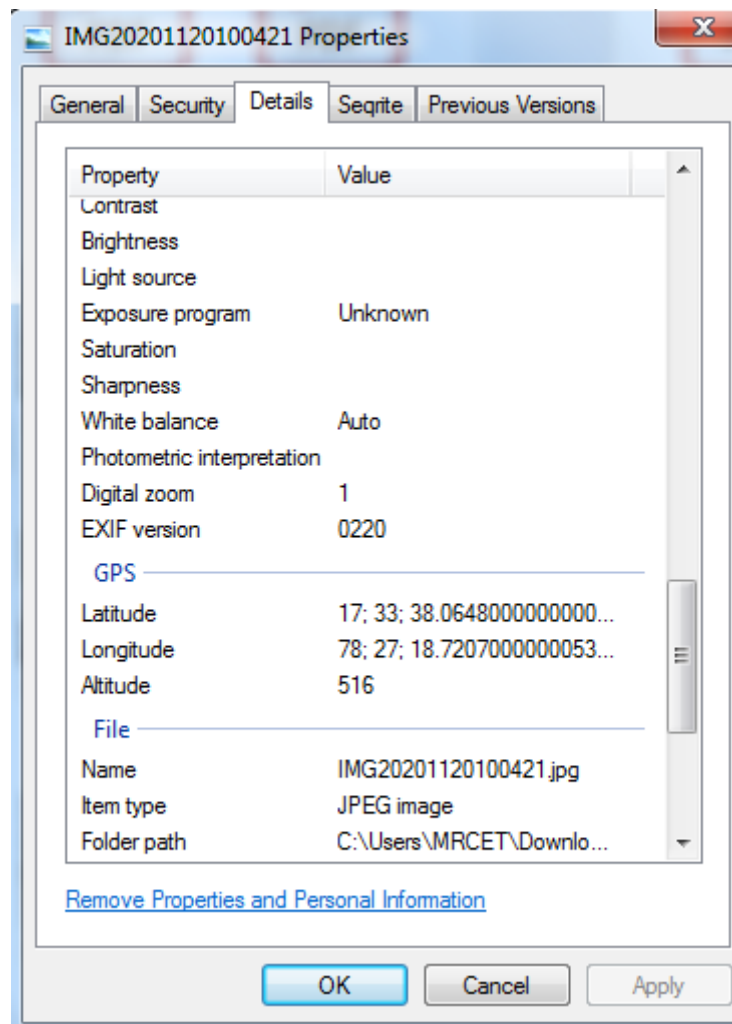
IMG20201120100421 Properties

General | Security | Details | Seqrite | Previous Versions

| Property | Value |
|---|---|
| Contrast | |
| Brightness | |
| Light source | |
| Exposure program | Unknown |
| Saturation | |
| Sharpness | |
| White balance | Auto |
| Photometric interpretation | |
| Digital zoom | 1 |
| EXIF version | 0220 |

GPS

| | |
|---|---|
| Latitude | 17; 33; 38.0648000000000... |
| Longitude | 78; 27; 18.7207000000053... |
| Altitude | 516 |

File

| | |
|---|---|
| Name | IMG20201120100421.jpg |
| Item type | JPEG image |
| Folder path | C:\Users\MRCET\Downlo... |

Remove Properties and Personal Information

OK | Cancel | Apply